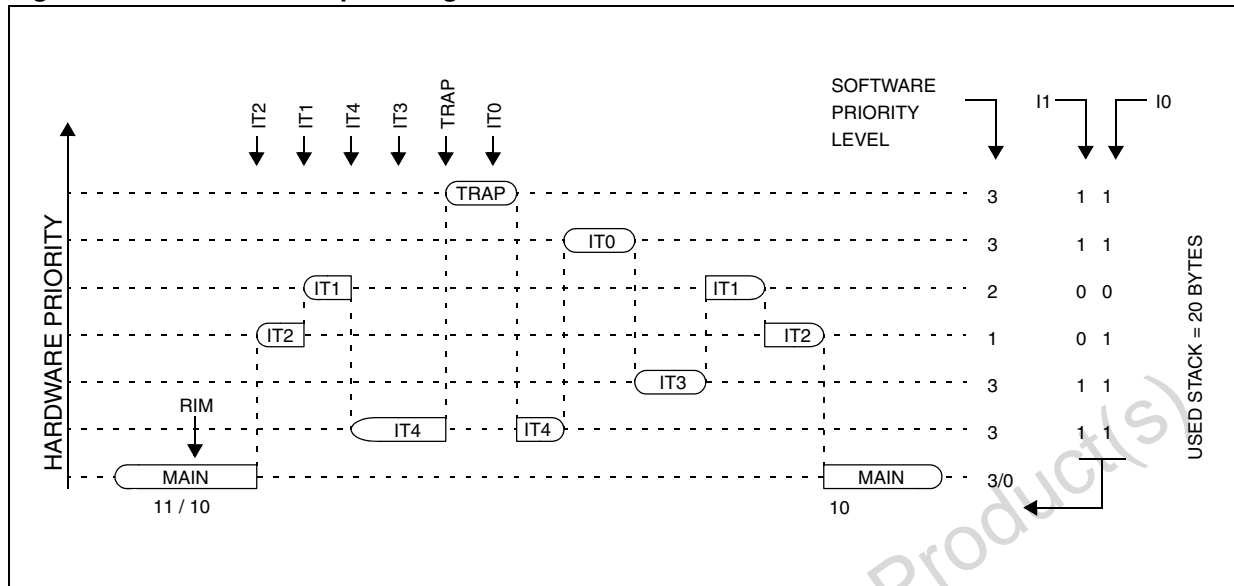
HARDWARE PRIORITY

IT2 IT1 IT4 IT3 TRAP IT0

SOFTWARE PRIORITY LEVEL

I1 I0

TRAP 3 1 1

IT0 3 1 1

IT1 IT1 2 0 0

IT2 IT2 1 0 1

IT3 3 1 1

RIM

IT4 IT4 3 1 1

MAIN MAIN 3/0

11 / 10

10

USED STACK = 20 BYTES

Product(s)